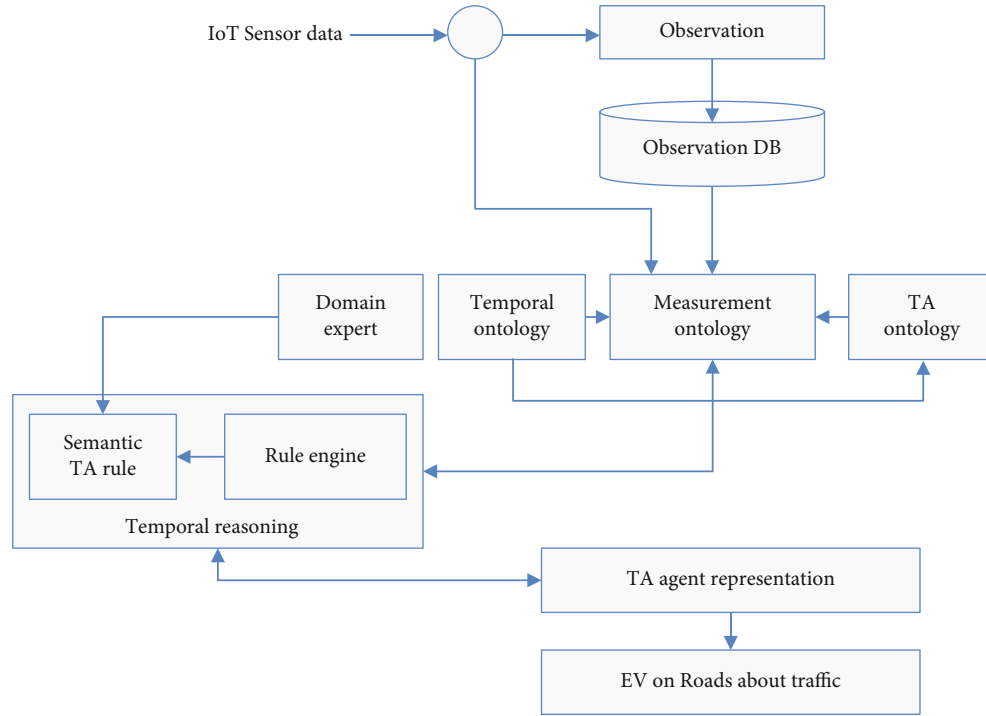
IoT Sensor data

Observation

Observation DB

Domain expert

Temporal ontology

Measurement ontology

TA ontology

Semantic TA rule

Rule engine

Temporal reasoning

TA agent representation

EV on Roads about traffic